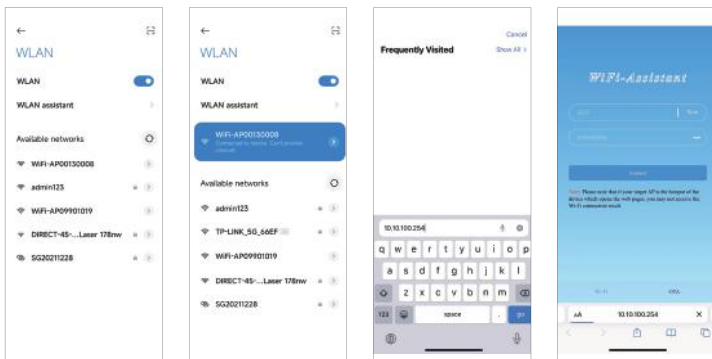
WLAN

WLAN

WLAN assistant

Available networks

WiFi-AP00130008

admin123

WiFi-AP09901019

DIRECT-45-...Laser 178nw

SG20211228

WLAN

WLAN

WLAN assistant

WiFi-AP00130008

Connected to device. Confirm the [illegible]

Available networks

admin123

TP-LINK_5G_66EF

WiFi-AP09901019

DIRECT-45-...Laser 178nw

SG20211228

Cancel

Frequently Visited

Show All

10.10.100.254

q w e r t y u i o p

a s d f g h j k l

z x c v b n m

123

space

.

go

WiFi-Assistant

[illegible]

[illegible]

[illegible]

Note: Please note that if your target AP is the hotspot of the device which opens the web pages, you may not receive the Wi-Fi connection result.

AA

10.10.100.254